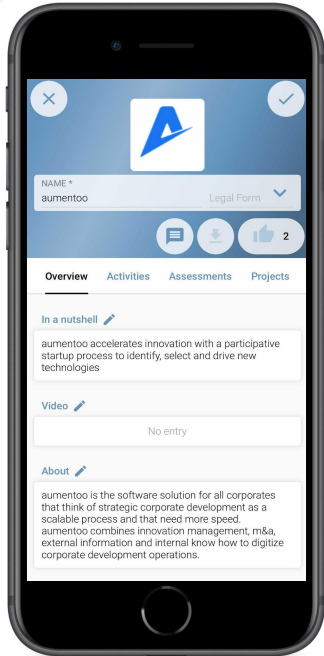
NAME *
aumentoo
Legal Form

2

Overview
Activities
Assessments
Projects

In a nutshell
aumentoo accelerates innovation with a participative startup process to identify, select and drive new technologies

Video
No entry

About
aumentoo is the software solution for all corporates that think of strategic corporate development as a scalable process and that need more speed. aumentoo combines innovation management, m&a, external information and internal know how to digitize corporate development operations.